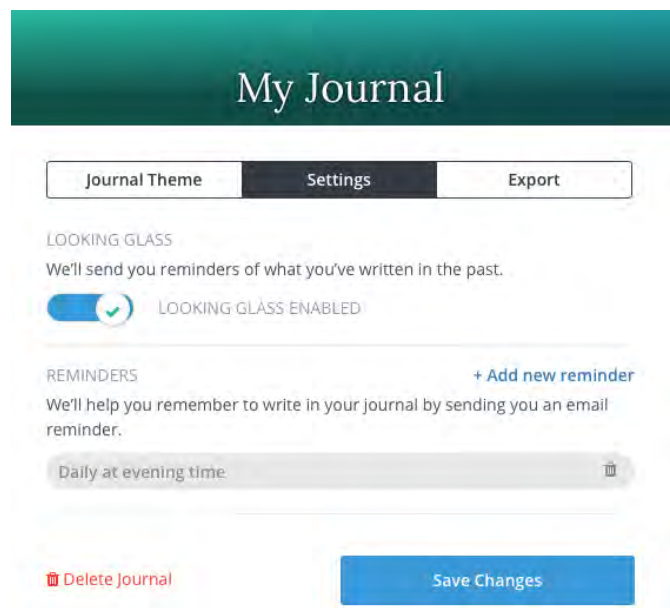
My Journal

Journal Theme | Settings | Export

LOOKING GLASS

We'll send you reminders of what you've written in the past.

LOOKING GLASS ENABLED

REMINDERS

+ Add new reminder

We'll help you remember to write in your journal by sending you an email reminder.

Daily at evening time

Delete Journal

Save Changes